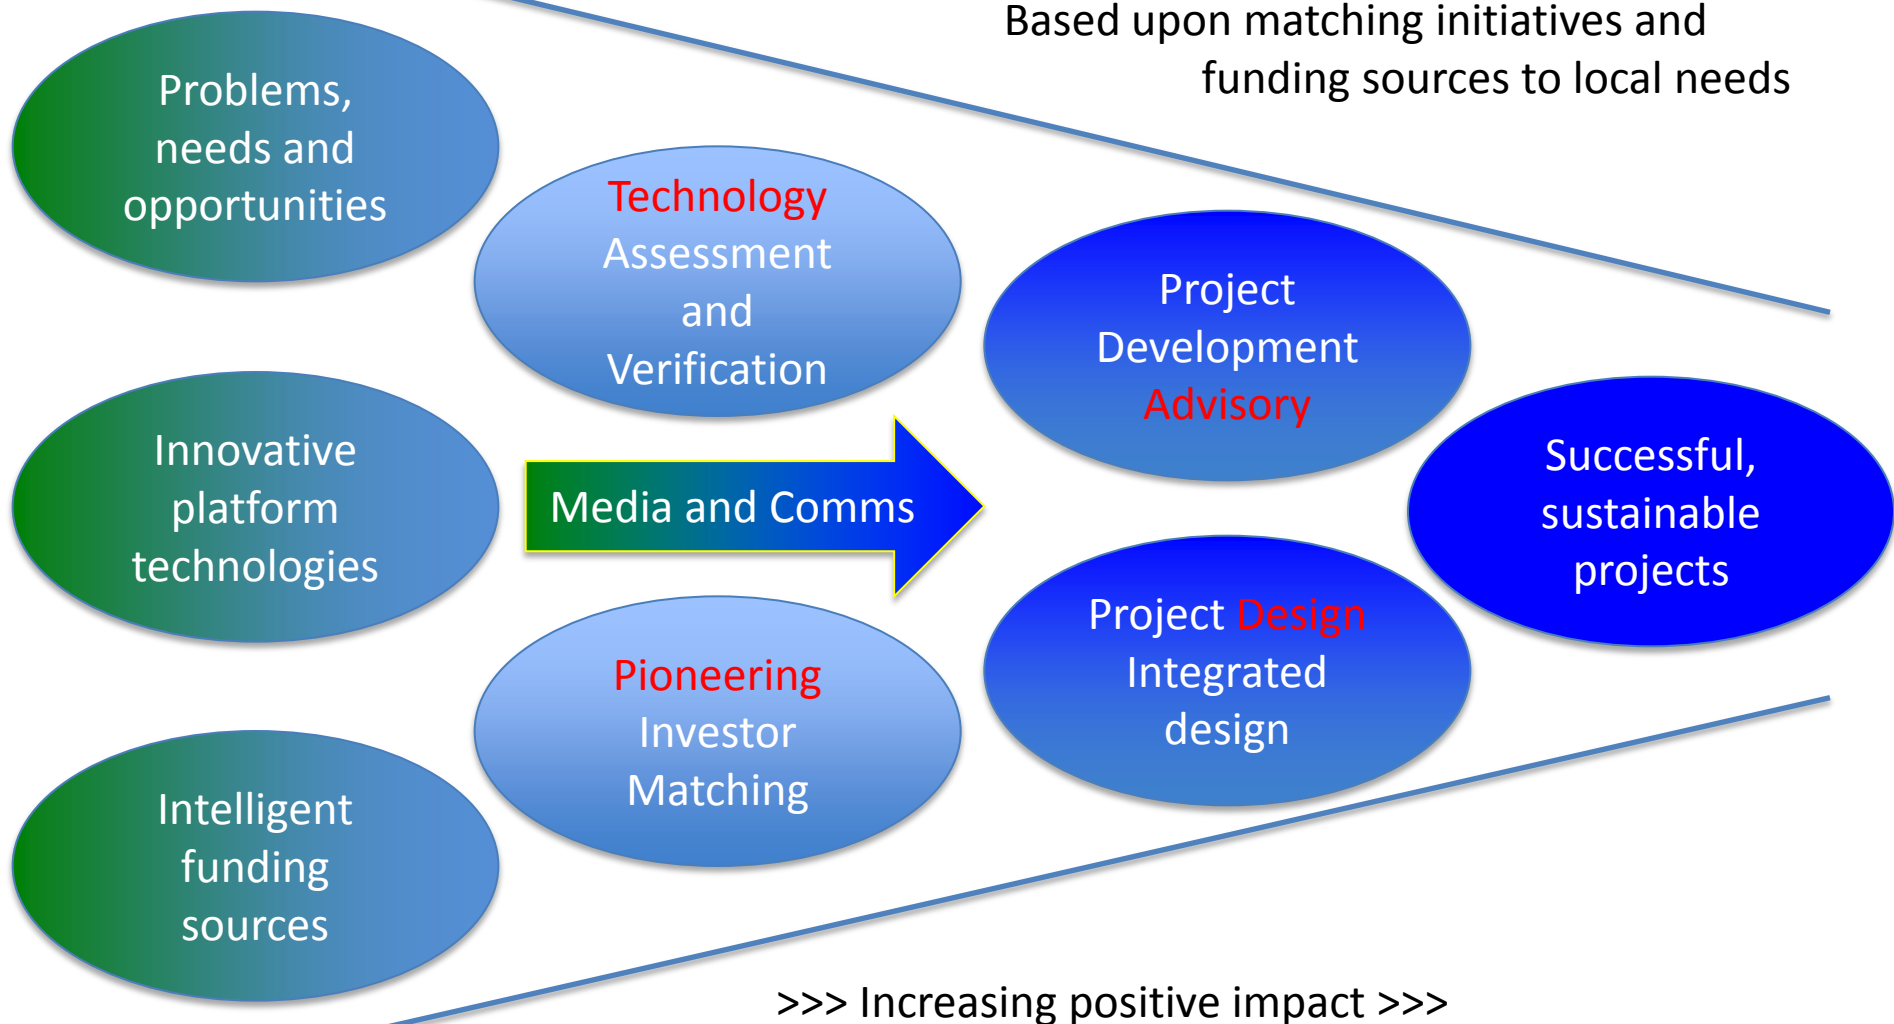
Based upon matching initiatives and funding sources to local needs

Problems, needs and opportunities

Technology Assessment and Verification

Project Development Advisory

Innovative platform technologies

Media and Comms

Successful, sustainable projects

Project Design Integrated design

Pioneering Investor Matching

Intelligent funding sources

>>> Increasing positive impact >>>